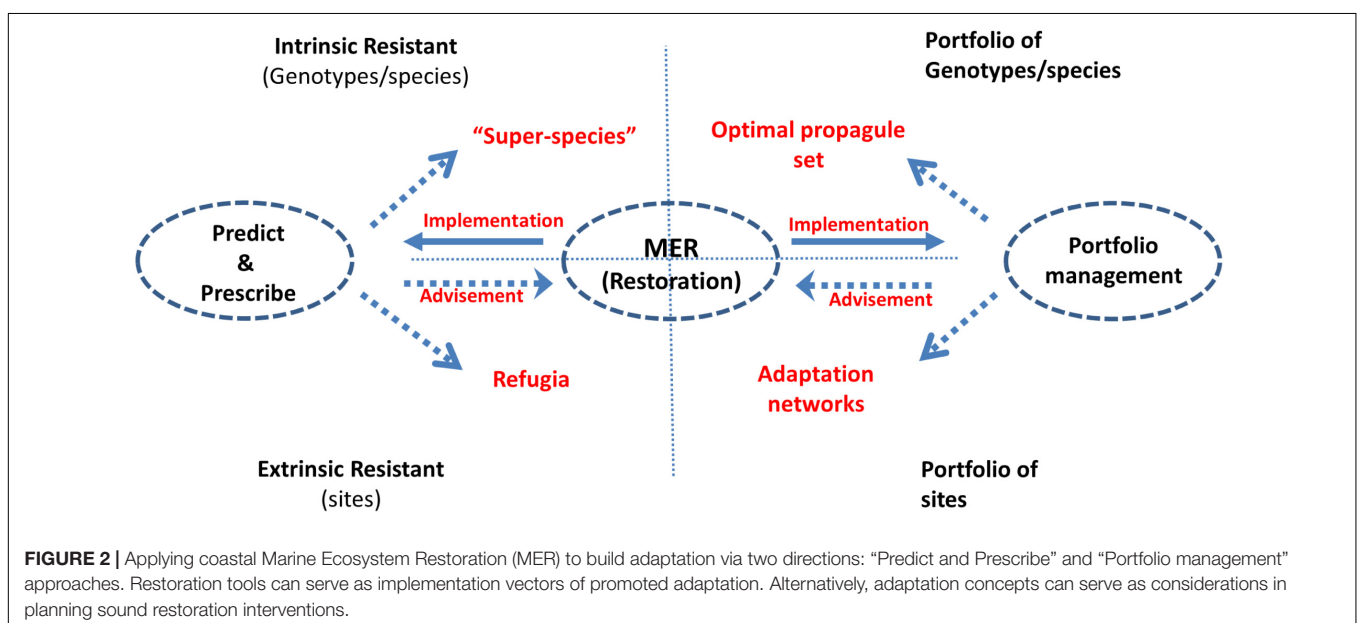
Intrinsic Resistant
(Genotypes/species)

Portfolio of
Genotypes/species

"Super-species"

Optimal propagule set

Implementation

Implementation

Predict
&
Prescribe

MER
(Restoration)

Portfolio management

Advisement

Advisement

Refugia

Adaptation networks

Extrinsic Resistant
(sites)

Portfolio of
sites

**FIGURE 2 |** Applying coastal Marine Ecosystem Restoration (MER) to build adaptation via two directions: "Predict and Prescribe" and "Portfolio management" approaches. Restoration tools can serve as implementation vectors of promoted adaptation. Alternatively, adaptation concepts can serve as considerations in planning sound restoration interventions.